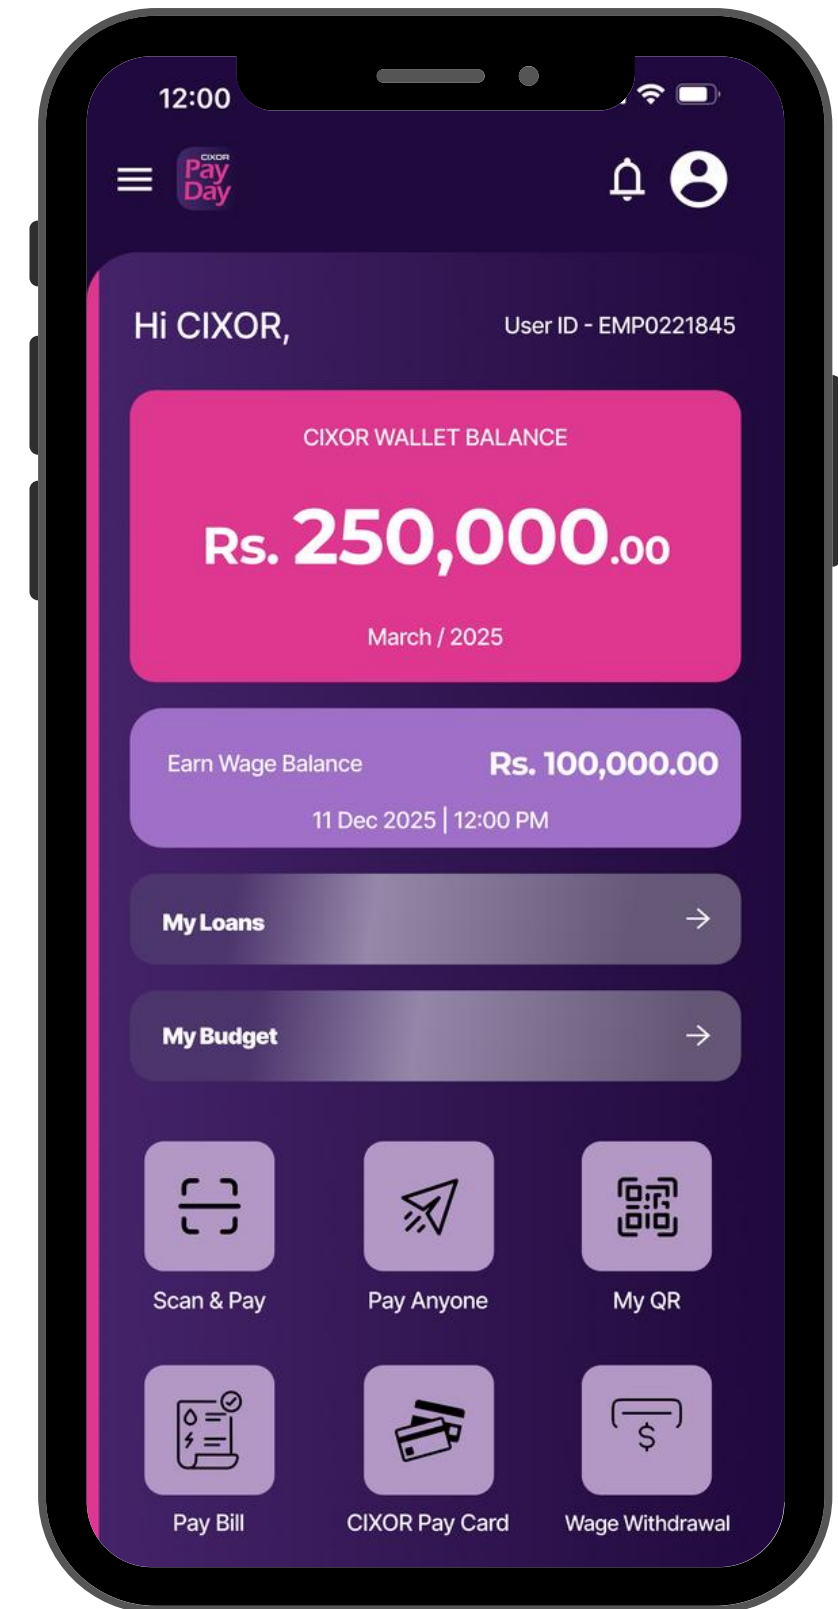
12:00

CIXOR Pay Day

Hi CIXOR,

User ID - EMP0221845

CIXOR WALLET BALANCE

Rs. 250,000.00

March / 2025

Earn Wage Balance

Rs. 100,000.00

11 Dec 2025 | 12:00 PM

My Loans

My Budget

Scan & Pay

Pay Anyone

My QR

Pay Bill

CIXOR Pay Card

Wage Withdrawal